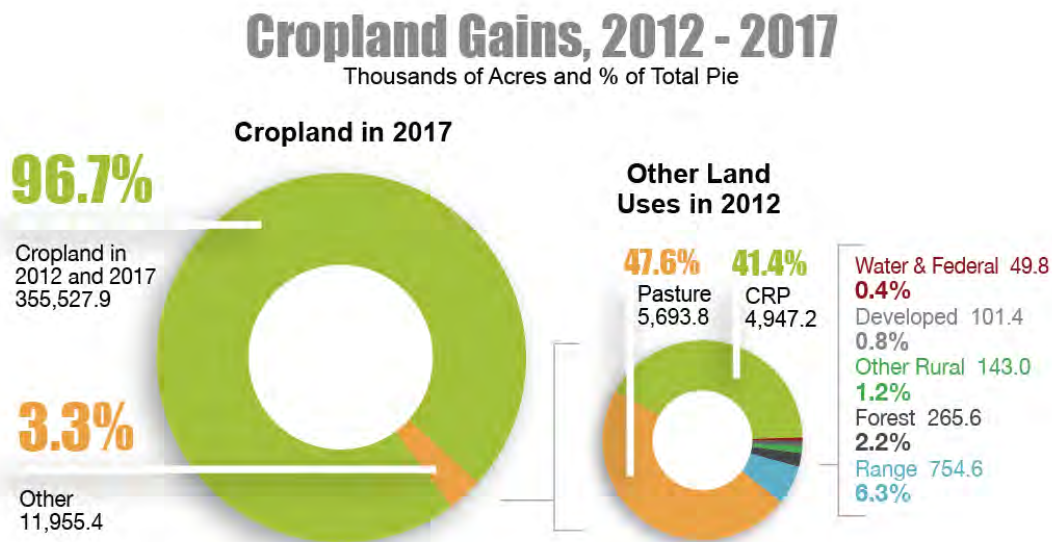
Cropland Gains, 2012 - 2017

Thousands of Acres and % of Total Pie

Cropland in 2017

96.7%

Cropland in 2012 and 2017 355,527.9

3.3%

Other 11,955.4

Other Land Uses in 2012

47.6%

Pasture 5,693.8

41.4%

CRP 4,947.2

Water & Federal 49.8
0.4%

Developed 101.4
0.8%

Other Rural 143.0
1.2%

Forest 265.6
2.2%

Range 754.6
6.3%